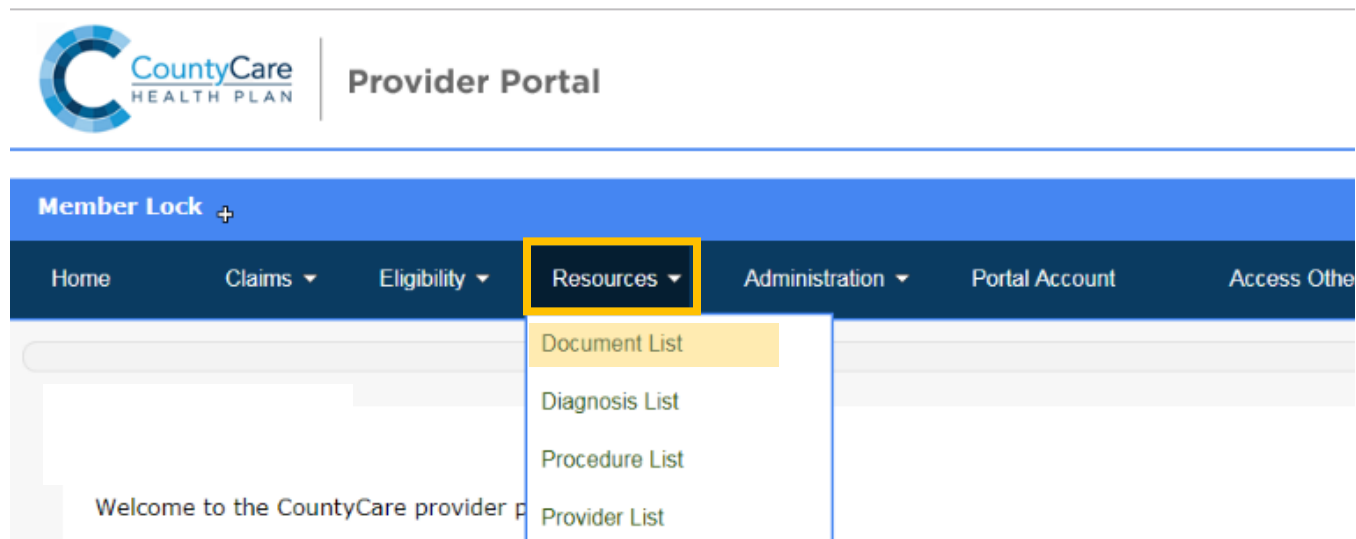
CountyCare
HEALTH PLAN

Provider Portal

Member Lock

Home
Claims
Eligibility
Resources
Administration
Portal Account
Access Othe

Document List
Diagnosis List
Procedure List
Provider List

Welcome to the CountyCare provider p